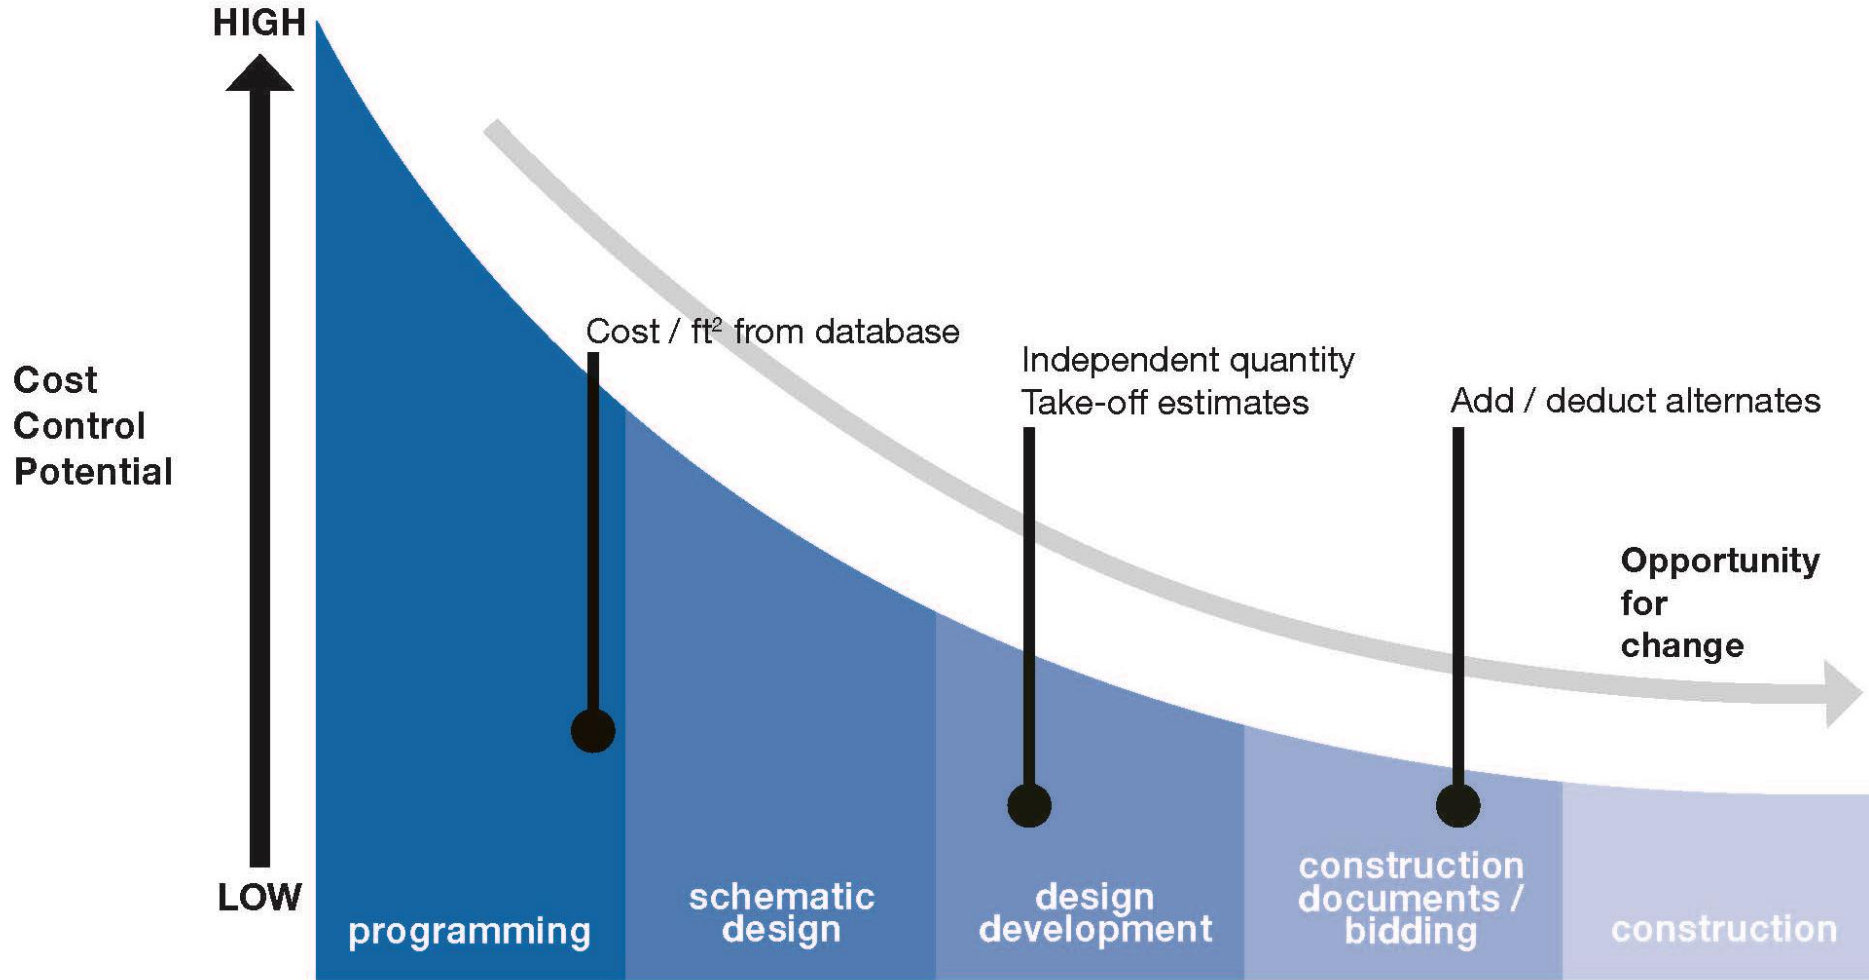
HIGH

Cost Control Potential

LOW

Cost / ft$^2$ from database

Independent quantity Take-off estimates

Add / deduct alternates

Opportunity for change

programming

schematic design

design development

construction documents / bidding

construction